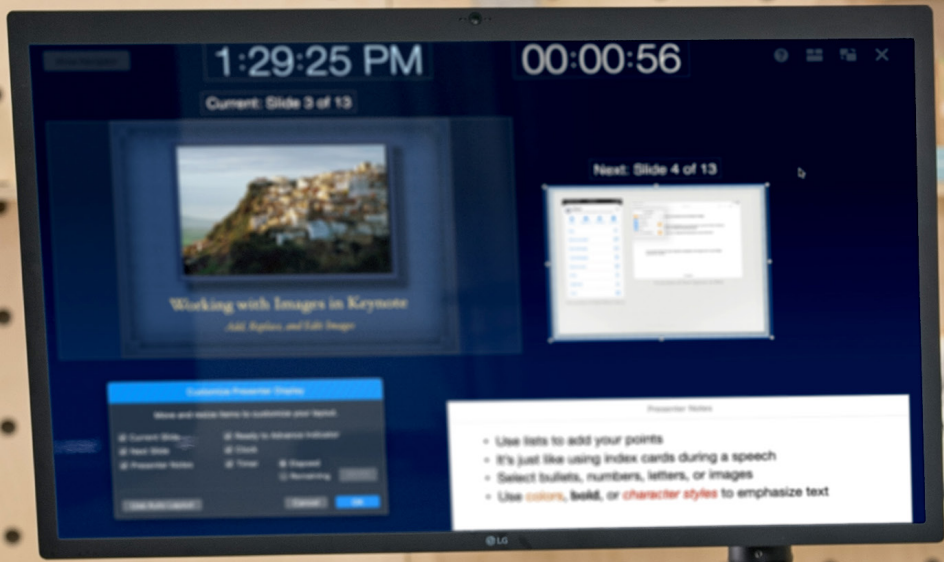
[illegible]

1:29:25 PM

00:00:56

Current: Slide 3 of 13

Working with Images in Keynote

Add, Replace, and Edit Images

Next: Slide 4 of 13

Customize Presenter Display

Move and resize items to customize your layout.

Current Slide

Ready to Advance Indicator

Next Slide

Clock

Presenter Notes

Timer

Elapsed

Remaining

Use Auto Layout

Cancel

OK

Presenter Notes

• Use lists to add your points
• It's just like using index cards during a speech
• Select bullets, numbers, letters, or images
• Use colors, bold, or character styles to emphasize text

LG